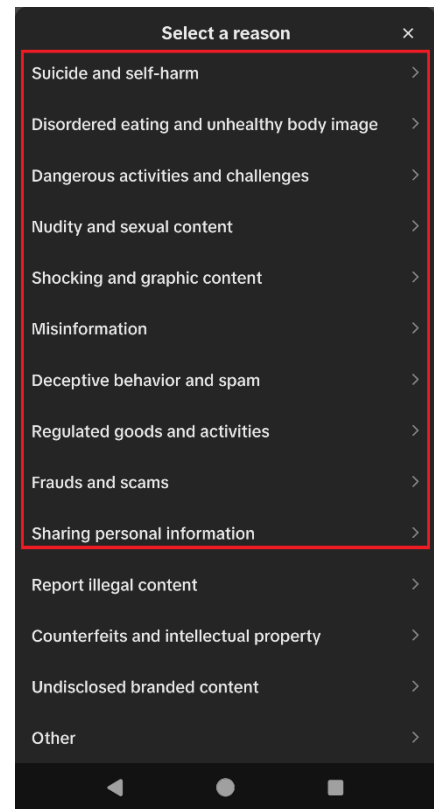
Select a reason ×

Suicide and self-harm >

Disordered eating and unhealthy body image >

Dangerous activities and challenges >

Nudity and sexual content >

Shocking and graphic content >

Misinformation >

Deceptive behavior and spam >

Regulated goods and activities >

Frauds and scams >

Sharing personal information >

Report illegal content >

Counterfeits and intellectual property >

Undisclosed branded content >

Other >